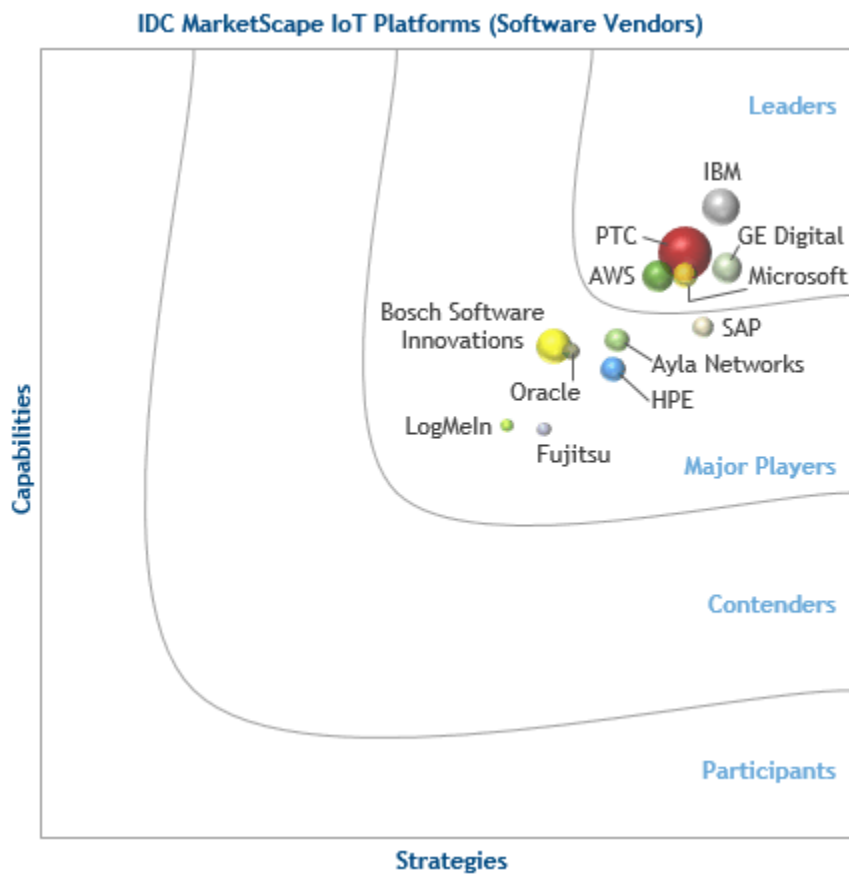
IDC MarketScape IoT Platforms (Software Vendors)

Leaders

IBM

PTC

GE Digital

AWS

Microsoft

Bosch Software Innovations

SAP

Ayla Networks

Oracle

HPE

LogMeIn

Fujitsu

Major Players

Contenders

Participants

Capabilities

Strategies